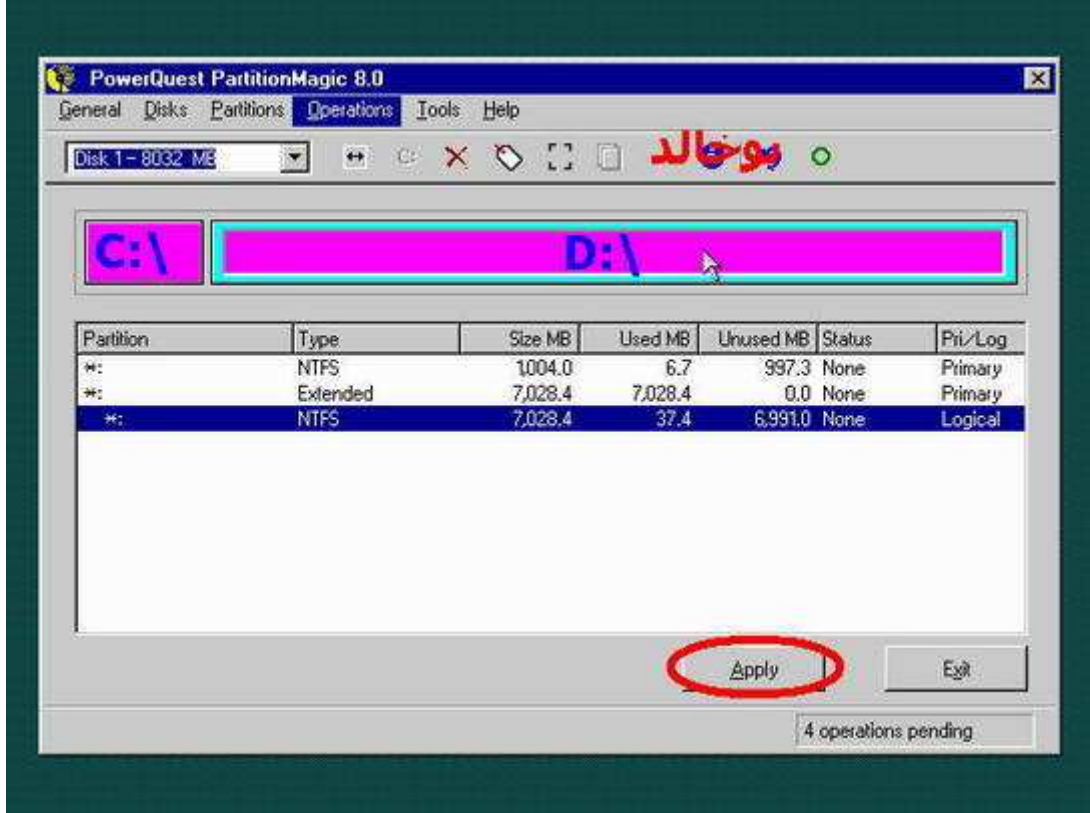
PowerQuest PartitionMagic 8.0

General Disks Partitions Operations Tools Help

Disk 1 - 8032 MB

بوخالد

C:\

D:\

| Partition | Type | Size MB | Used MB | Unused MB | Status | Pri/Log |
|---|---|---|---|---|---|---|
| *: | NTFS | 1,004.0 | 6.7 | 997.3 | None | Primary |
| *: | Extended | 7,028.4 | 7,028.4 | 0.0 | None | Primary |
| *: | NTFS | 7,028.4 | 37.4 | 6,991.0 | None | Logical |

Apply

Exit

4 operations pending